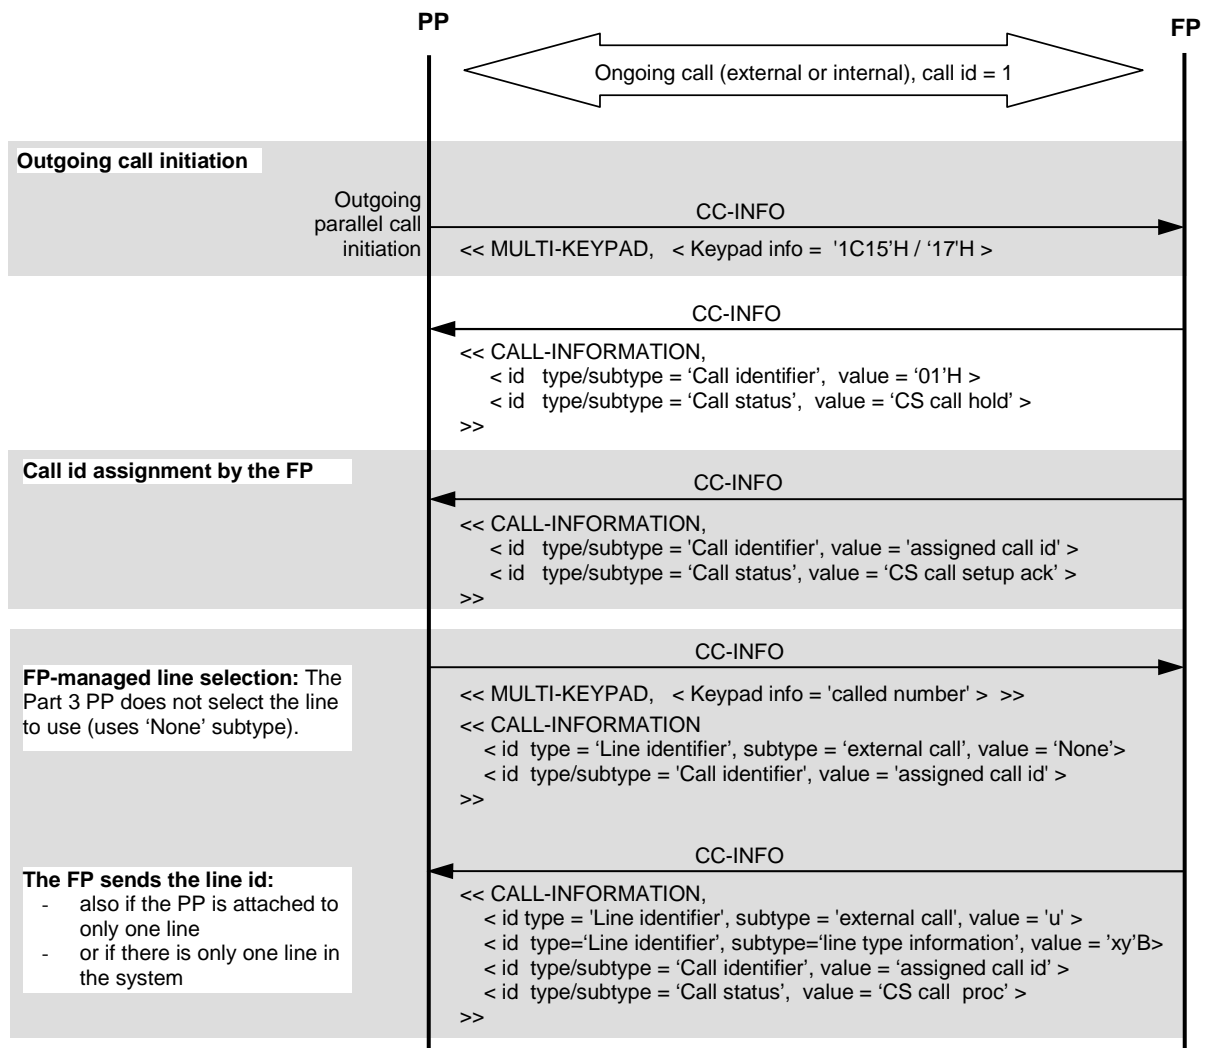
PP

FP

Ongoing call (external or internal), call id = 1

Outgoing call initiation

Outgoing parallel call initiation

CC-INFO

<< MULTI-KEYPAD, < Keypad info = '1C15'H / '17'H >

CC-INFO

<< CALL-INFORMATION,
< id type/subtype = 'Call identifier', value = '01'H >
< id type/subtype = 'Call status', value = 'CS call hold' >
>>

Call id assignment by the FP

CC-INFO

<< CALL-INFORMATION,
< id type/subtype = 'Call identifier', value = 'assigned call id' >
< id type/subtype = 'Call status', value = 'CS call setup ack' >
>>

CC-INFO

FP-managed line selection: The Part 3 PP does not select the line to use (uses 'None' subtype).

<< MULTI-KEYPAD, < Keypad info = 'called number' > >>
<< CALL-INFORMATION
< id type = 'Line identifier', subtype = 'external call', value = 'None'>
< id type/subtype = 'Call identifier', value = 'assigned call id' >
>>

CC-INFO

The FP sends the line id:
- also if the PP is attached to only one line
- or if there is only one line in the system

<< CALL-INFORMATION,
< id type = 'Line identifier', subtype = 'external call', value = 'u' >
< id type='Line identifier', subtype='line type information', value = 'xy'B>
< id type/subtype = 'Call identifier', value = 'assigned call id' >
< id type/subtype = 'Call status', value = 'CS call proc' >
>>